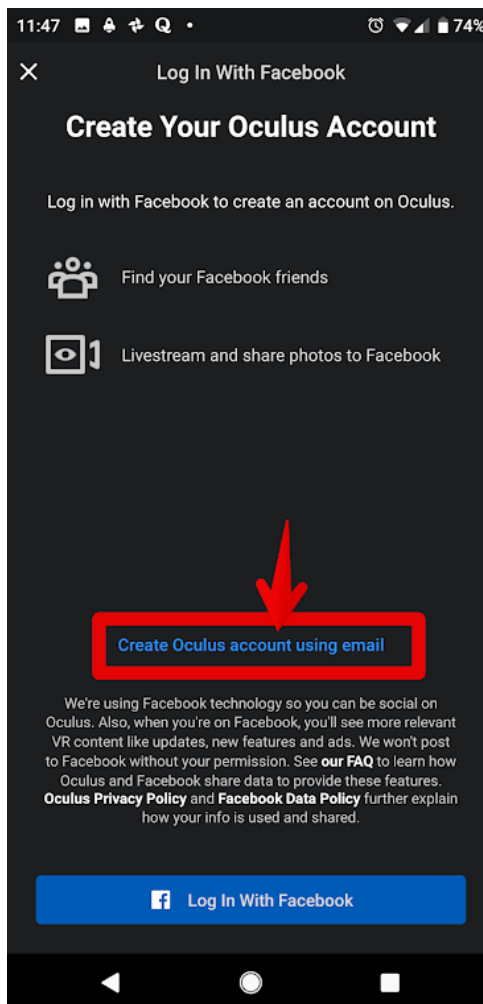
11:47 74%

Log In With Facebook

Create Your Oculus Account

Log in with Facebook to create an account on Oculus.

Find your Facebook friends

Livestream and share photos to Facebook

Create Oculus account using email

We're using Facebook technology so you can be social on Oculus. Also, when you're on Facebook, you'll see more relevant VR content like updates, new features and ads. We won't post to Facebook without your permission. See our FAQ to learn how Oculus and Facebook share data to provide these features. Oculus Privacy Policy and Facebook Data Policy further explain how your info is used and shared.

Log In With Facebook